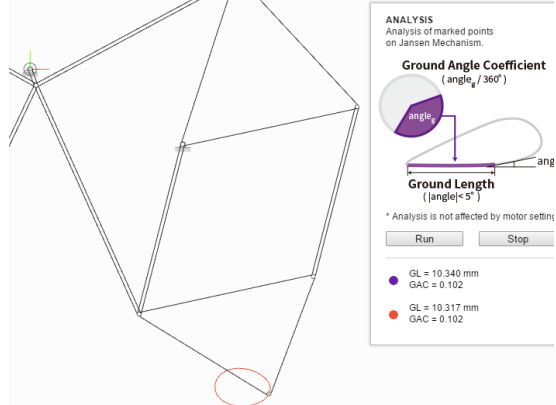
ANALYSIS
Analysis of marked points on Jansen Mechanism.

Ground Angle Coefficient
( $angle_g$ / 360° )

$angle_g$

ang

Ground Length
( |angle| < 5° )

* Analysis is not affected by motor setting

Run

Stop

GL = 10.340 mm
GAC = 0.102

GL = 10.317 mm
GAC = 0.102